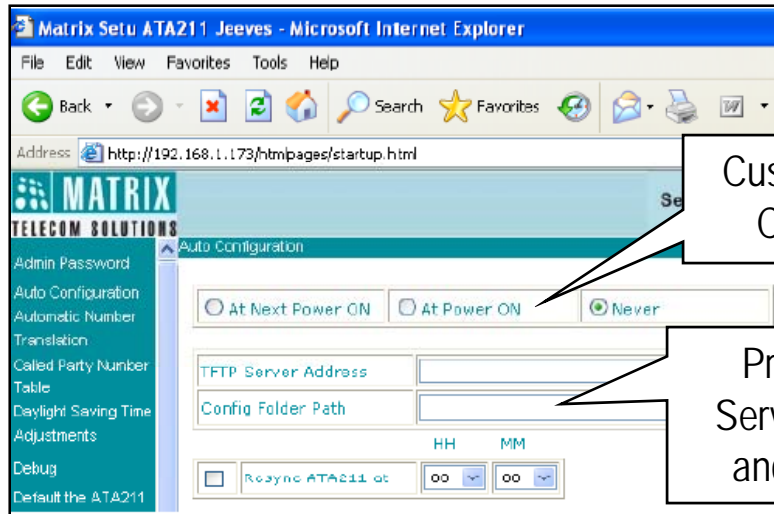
Matrix Setu ATA211 Jeeves - Microsoft Internet Explorer

File Edit View Favorites Tools Help

Back Search Favorites

Address http://192.168.1.173/htmlpages/startup.html

MATRIX
TELECOM SOLUTIONS

Se

Admin Password
Auto Configuration
Automatic Number Translation
Called Party Number Table
Daylight Saving Time Adjustments
Debug
Default the ATA211

Auto Configuration

At Next Power ON
At Power ON
Never

TFTP Server Address
Config Folder Path

HH MM

Resync ATA211 at 00 00

Cus
C

Pr
Serv
and